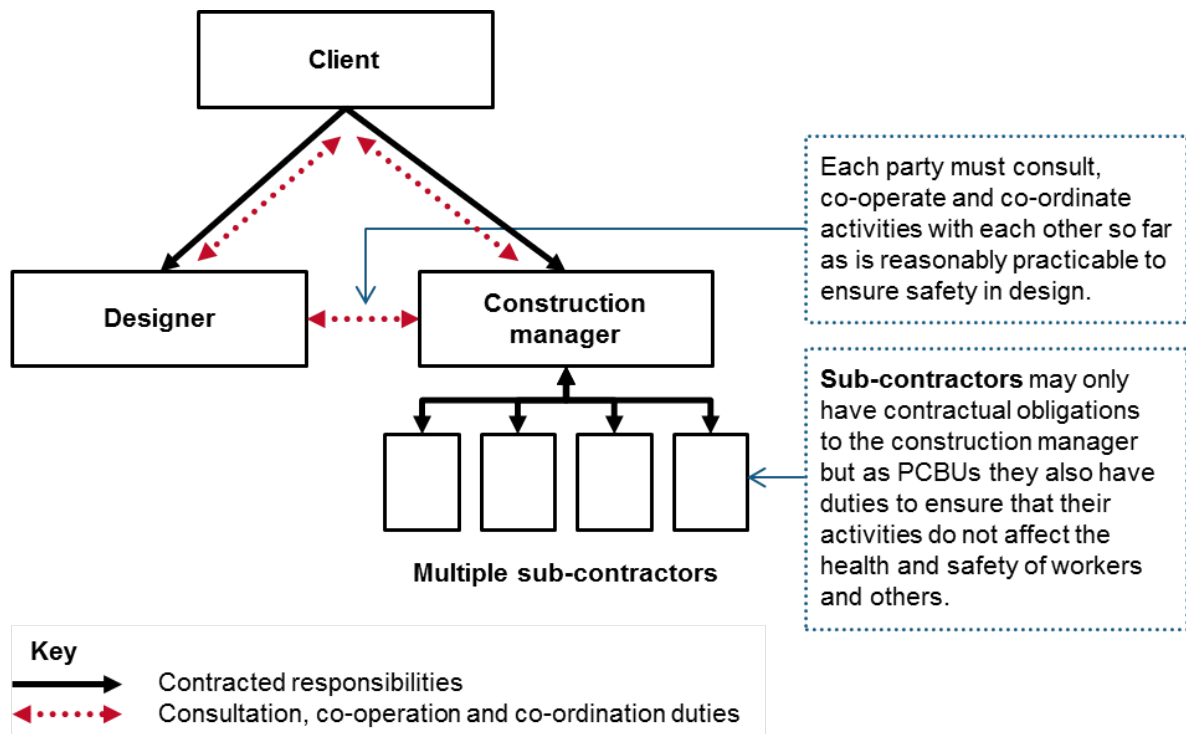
Client

Designer

Construction manager

Each party must consult, co-operate and co-ordinate activities with each other so far as is reasonably practicable to ensure safety in design.

Sub-contractors may only have contractual obligations to the construction manager but as PCBUs they also have duties to ensure that their activities do not affect the health and safety of workers and others.

Multiple sub-contractors

Key
Contracted responsibilities
Consultation, co-operation and co-ordination duties